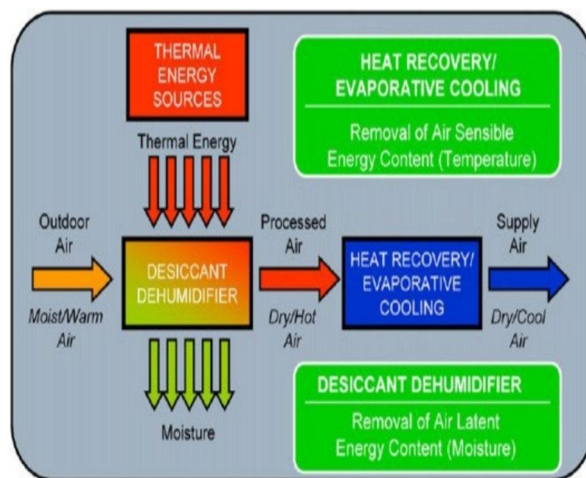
THERMAL ENERGY SOURCES

HEAT RECOVERY/ EVAPORATIVE COOLING

Removal of Air Sensible Energy Content (Temperature)

Thermal Energy

Outdoor Air

Moist/Warm Air

DESICCANT DEHUMIDIFIER

Processed Air

Dry/Hot Air

HEAT RECOVERY/ EVAPORATIVE COOLING

Supply Air

Dry/Cool Air

Moisture

DESICCANT DEHUMIDIFIER

Removal of Air Latent Energy Content (Moisture)